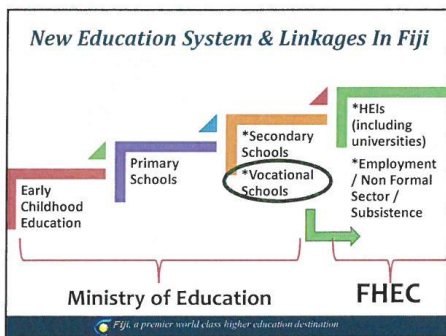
New Education System & Linkages In Fiji

Early Childhood Education

Primary Schools

*Secondary Schools

*Vocational Schools

*HEIs (including universities)

*Employment / Non Formal Sector / Subsistence

Ministry of Education

FHEC

Fiji, a premier world class higher education destination